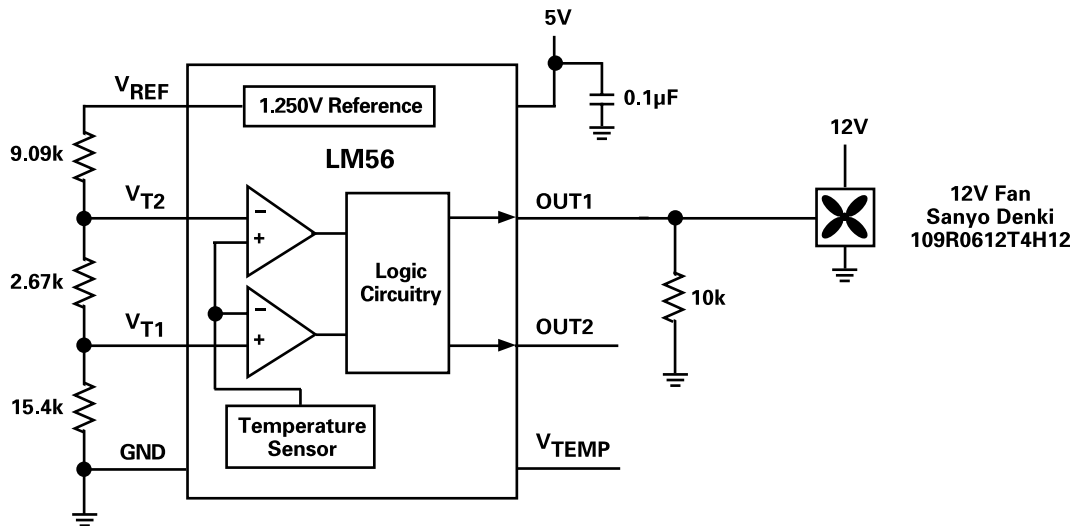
5V

$V_{REF}$

1.250V Reference

0.1µF

12V

9.09k

LM56

$V_{T2}$

−

+

OUT1

12V Fan
Sanyo Denki
109R0612T4H12

Logic Circuitry

2.67k

−

+

10k

$V_{T1}$

OUT2

15.4k

Temperature Sensor

GND

$V_{TEMP}$